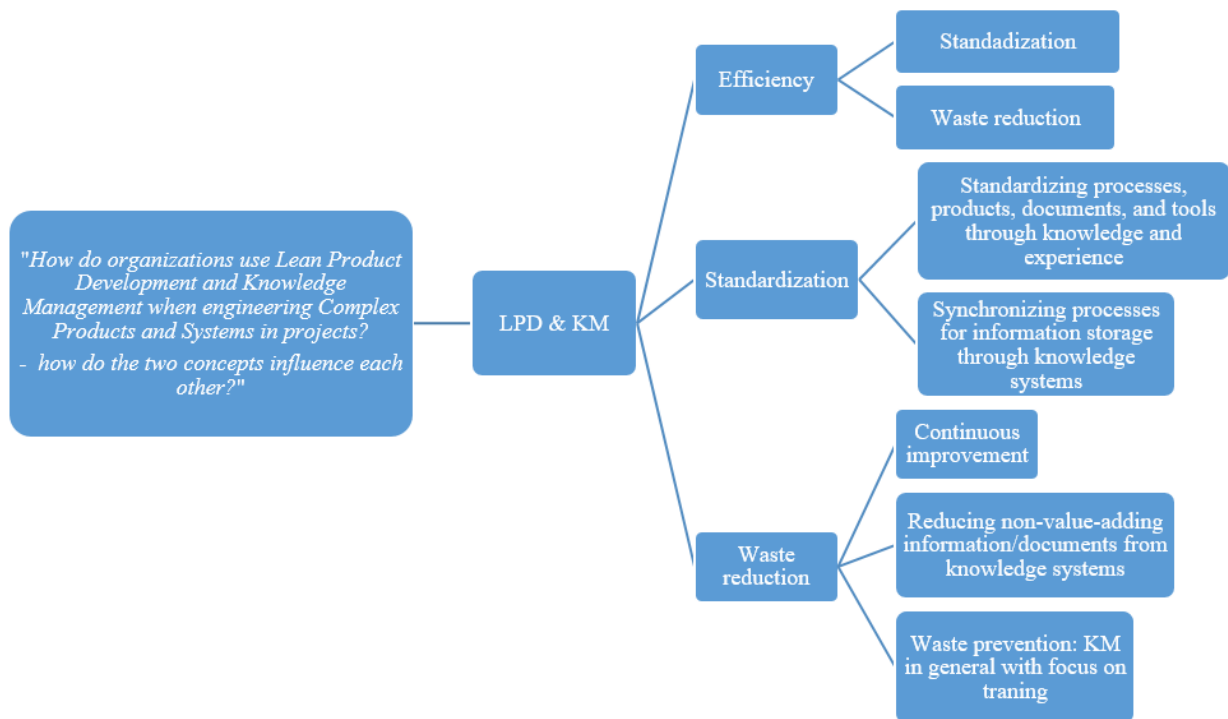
"How do organizations use Lean Product Development and Knowledge Management when engineering Complex Products and Systems in projects?
- how do the two concepts influence each other?"

LPD & KM

Efficiency

Standadization

Waste reduction

Standardization

Standardizing processes, products, documents, and tools through knowledge and experience

Synchronizing processes for information storage through knowledge systems

Waste reduction

Continuous improvement

Reducing non-value-adding information/documents from knowledge systems

Waste prevention: KM in general with focus on traning